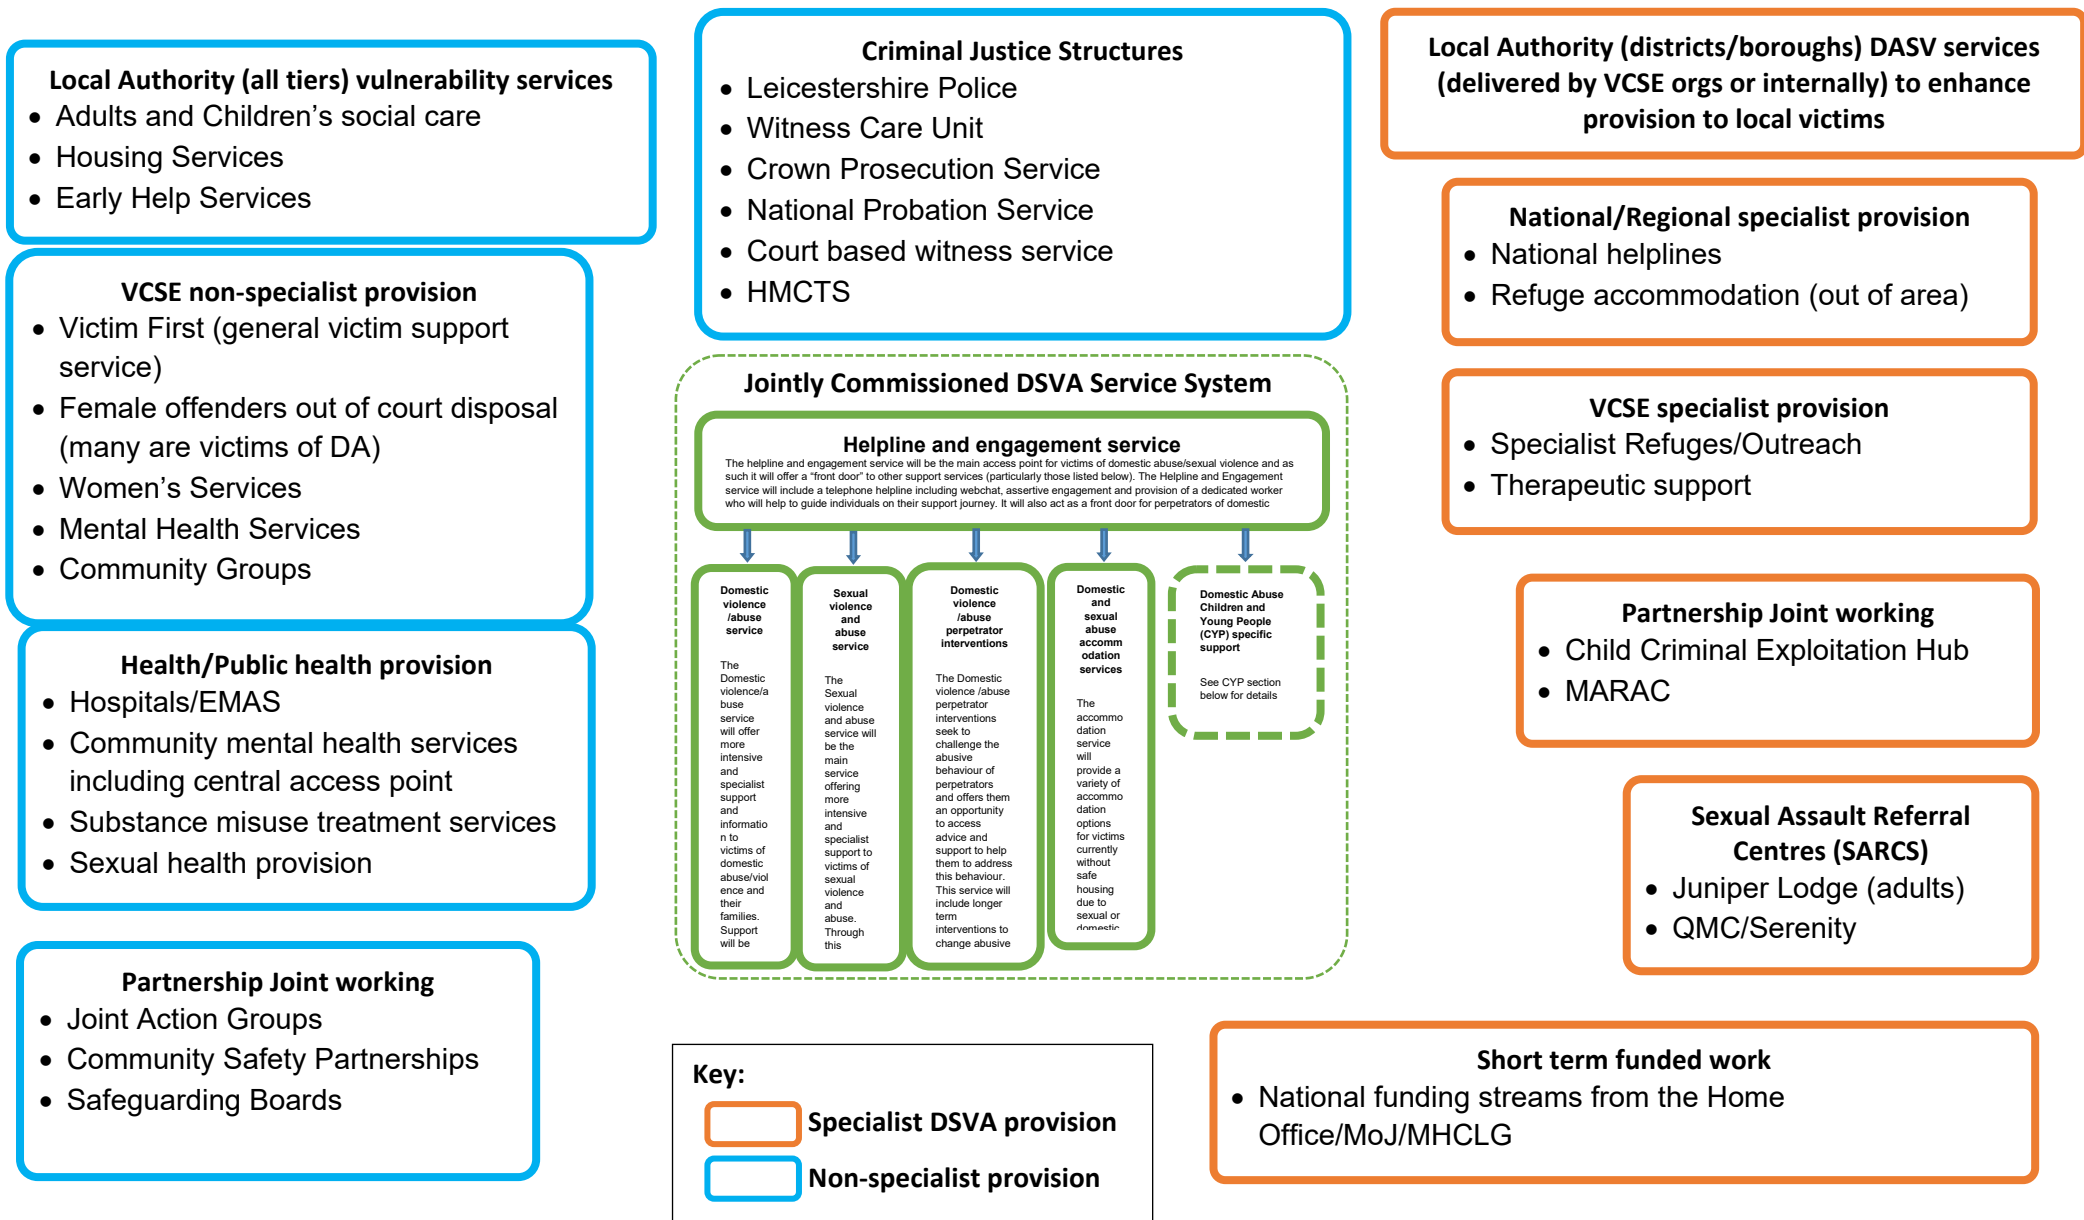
Local Authority (all tiers) vulnerability services
- Adults and Children's social care
- Housing Services
- Early Help Services

VCSE non-specialist provision
- Victim First (general victim support service)
- Female offenders out of court disposal (many are victims of DA)
- Women's Services
- Mental Health Services
- Community Groups

Health/Public health provision
- Hospitals/EMAS
- Community mental health services including central access point
- Substance misuse treatment services
- Sexual health provision

Partnership Joint working
- Joint Action Groups
- Community Safety Partnerships
- Safeguarding Boards

Criminal Justice Structures
- Leicestershire Police
- Witness Care Unit
- Crown Prosecution Service
- National Probation Service
- Court based witness service
- HMCTS

Jointly Commissioned DSVA Service System

Helpline and engagement service
The helpline and engagement service will be the main access point for victims of domestic abuse/sexual violence and as such it will offer a "front door" to other support services (particularly those listed below). The Helpline and Engagement service will include a telephone helpline including webchat, assertive engagement and provision of a dedicated worker who will help to guide individuals on their support journey. It will also act as a front door for perpetrators of domestic

Domestic violence /abuse service
The Domestic violence/abuse service will offer more intensive and specialist support and information to victims of domestic abuse/violence and their families. Support will be

Sexual violence and abuse service
The Sexual violence and abuse service will be the main service offering more intensive and specialist support to victims of sexual violence and abuse. Through this

Domestic violence /abuse perpetrator interventions
The Domestic violence /abuse perpetrator interventions seek to challenge the abusive behaviour of perpetrators and offers them an opportunity to access advice and support to help them to address this behaviour. This service will include longer term interventions to change abusive

Domestic and sexual abuse accommodation services
The accommodation service will provide a variety of accommodation options for victims currently without safe housing due to sexual or domestic

Domestic Abuse Children and Young People (CYP) specific support
See CYP section below for details

Key:
Specialist DSVA provision
Non-specialist provision

Local Authority (districts/boroughs) DASV services (delivered by VCSE orgs or internally) to enhance provision to local victims

National/Regional specialist provision
- National helplines
- Refuge accommodation (out of area)

VCSE specialist provision
- Specialist Refuges/Outreach
- Therapeutic support

Partnership Joint working
- Child Criminal Exploitation Hub
- MARAC

Sexual Assault Referral Centres (SARCS)
- Juniper Lodge (adults)
- QMC/Serenity

Short term funded work
- National funding streams from the Home Office/MoJ/MHCLG